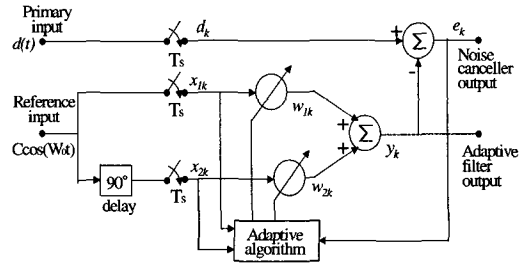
Primary input
$d(t)$
Ts
$d_k$
+
$\Sigma$
-
$e_k$
Noise canceller output
Reference input
Ts
$x_{1k}$
$w_{1k}$
+
$\Sigma$
+
$y_k$
Adaptive filter output
Ccos(W0t)
90°
delay
Ts
$x_{2k}$
$w_{2k}$
Adaptive algorithm